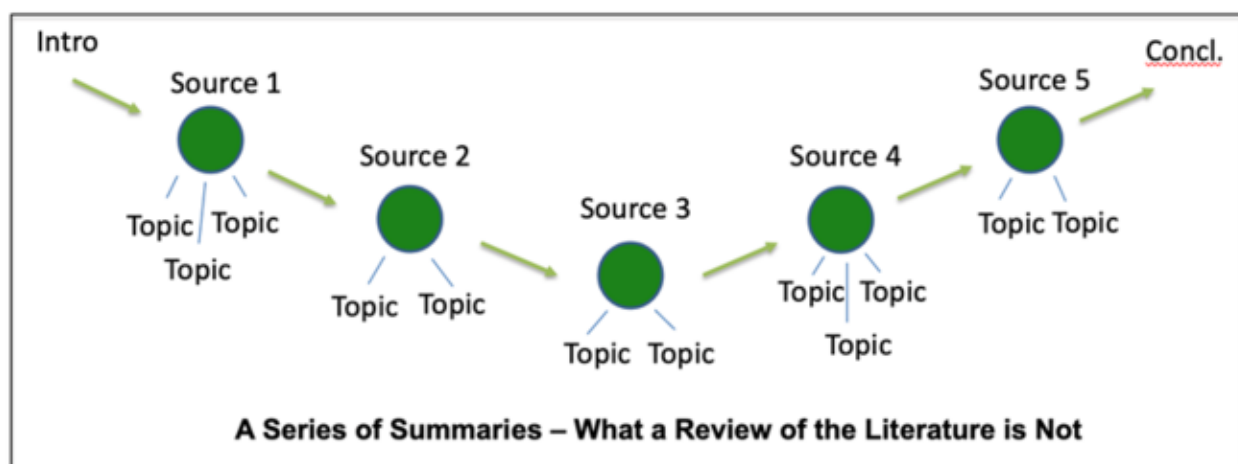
Intro

Source 1

Topic Topic

Topic

Source 2

Topic Topic

Source 3

Topic Topic

Source 4

Topic Topic

Topic

Source 5

Topic Topic

Concl.

A Series of Summaries – What a Review of the Literature is Not